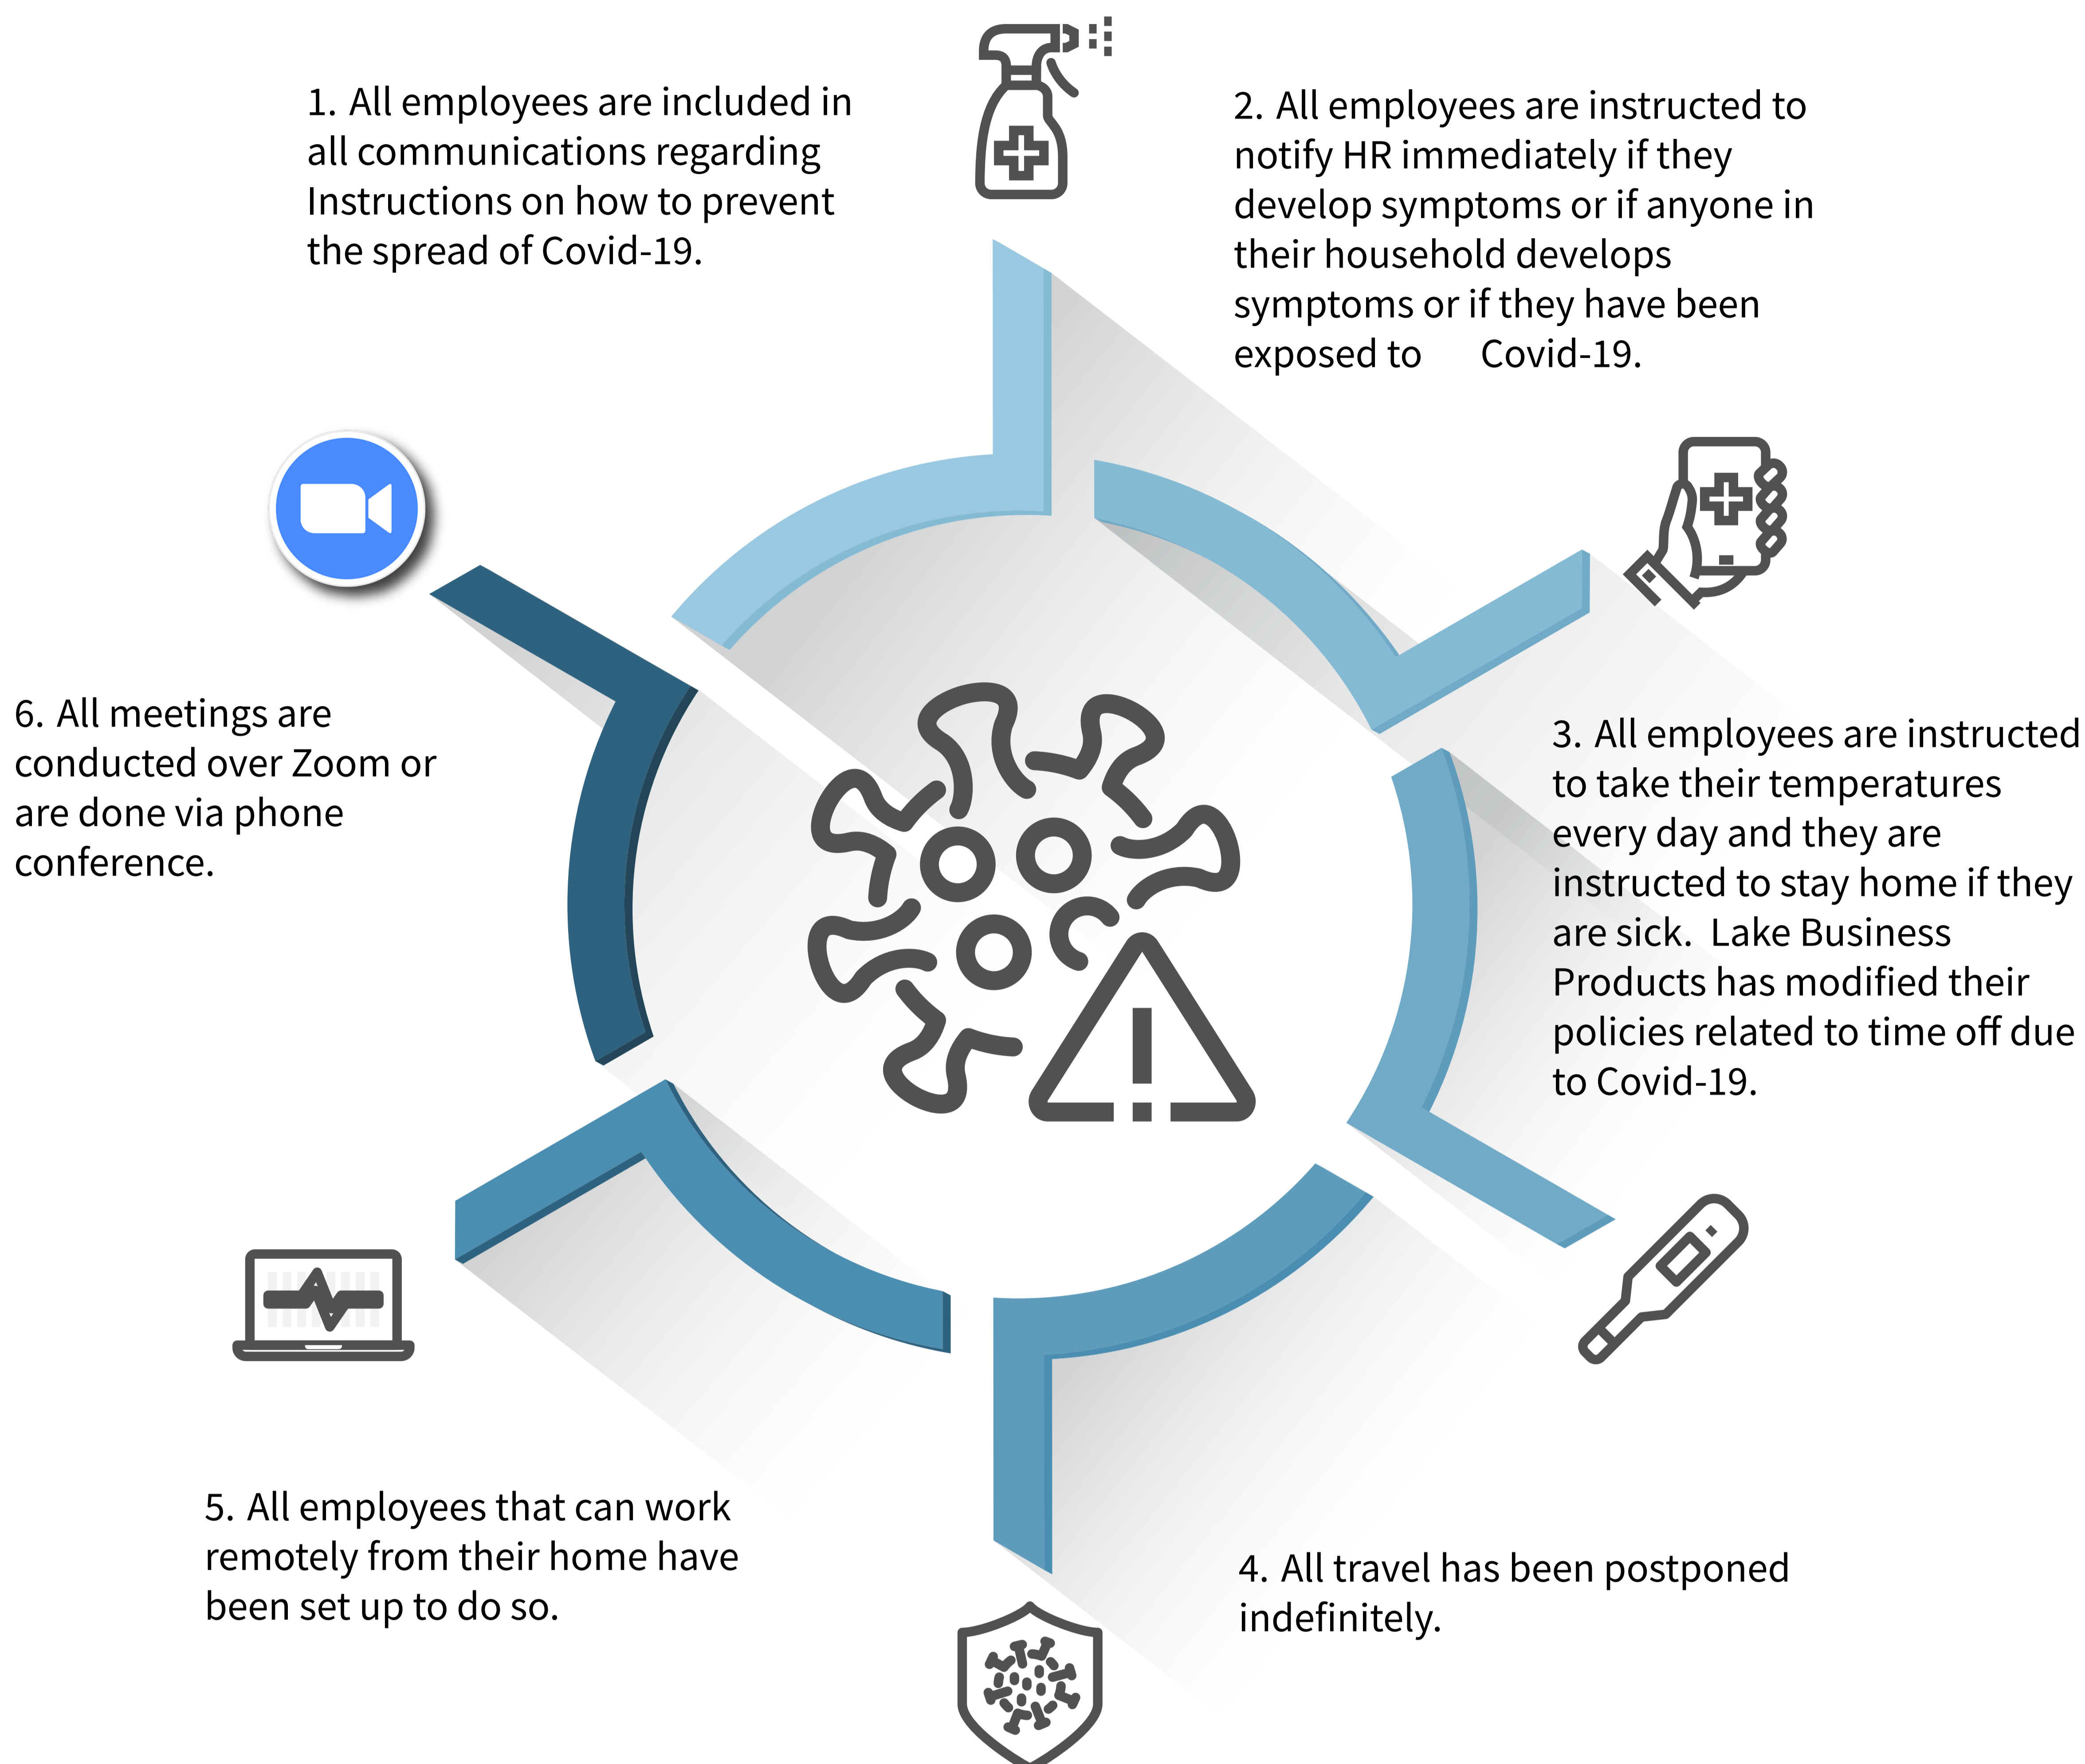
1. All employees are included in all communications regarding Instructions on how to prevent the spread of Covid-19.

2. All employees are instructed to notify HR immediately if they develop symptoms or if anyone in their household develops symptoms or if they have been exposed to Covid-19.

3. All employees are instructed to take their temperatures every day and they are instructed to stay home if they are sick. Lake Business Products has modified their policies related to time off due to Covid-19.

4. All travel has been postponed indefinitely.

5. All employees that can work remotely from their home have been set up to do so.

6. All meetings are conducted over Zoom or are done via phone conference.